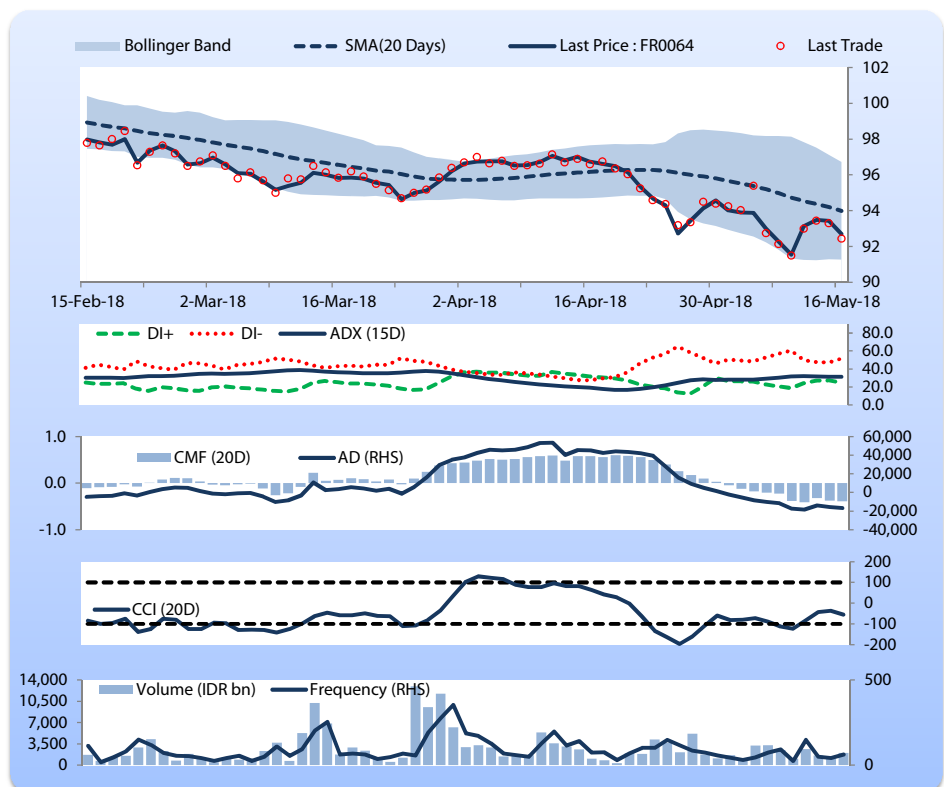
Bollinger Band
SMA(20 Days)
Last Price : FR0064
Last Trade

102
100
98
96
94
92
90

15-Feb-18
2-Mar-18
16-Mar-18
2-Apr-18
16-Apr-18
30-Apr-18
16-May-18

DI+
DI-
ADX (15D)

80.0
60.0
40.0
20.0
0.0

1.0
0.0
-1.0
CMF (20D)
AD (RHS)
60,000
40,000
20,000
0
-20,000
-40,000

CCI (20D)
200
100
0
-100
-200

14,000
10,500
7,000
3,500
0
Volume (IDR bn)
Frequency (RHS)
500
0